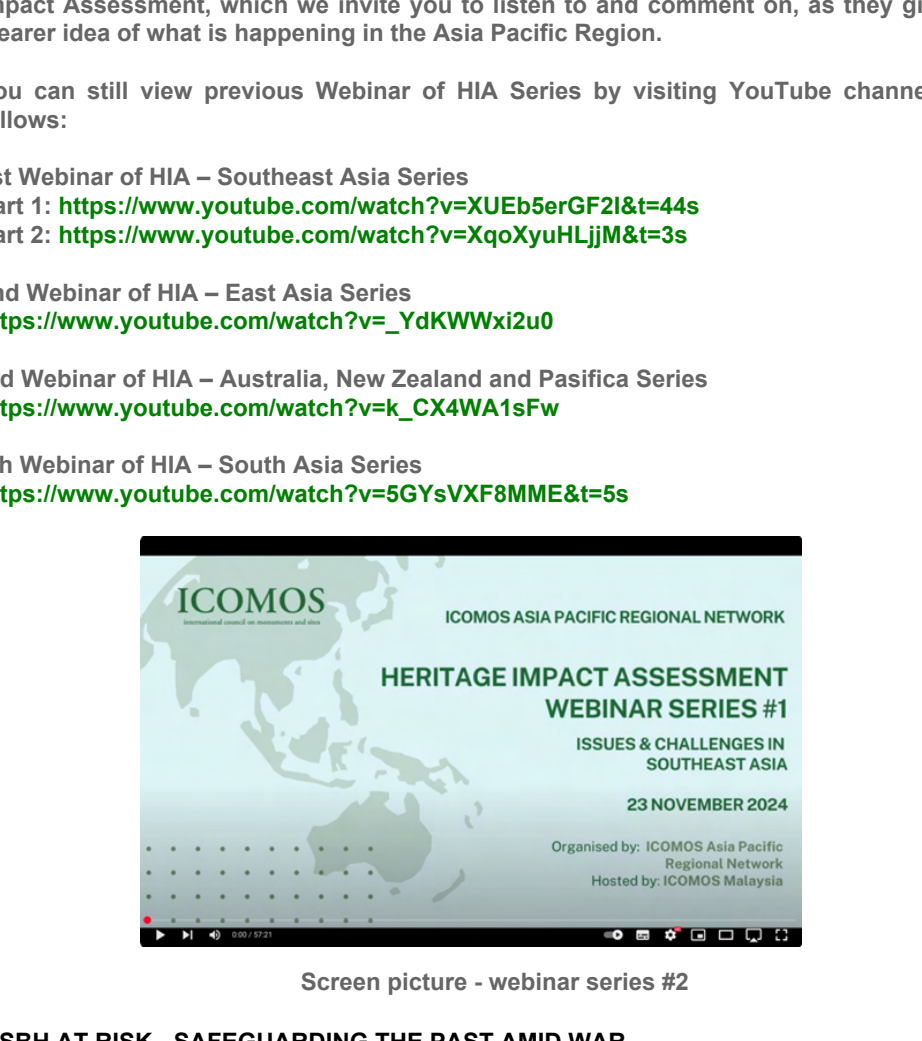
mpact Assessment, which we invite you to listen to and comment on, as they g earer idea of what is happening in the Asia Pacific Region.

ou can still view previous Webinar of HIA Series by visiting YouTube channe llows:

st Webinar of HIA – Southeast Asia Series
art 1: https://www.youtube.com/watch?v=XUEb5erGF2I&t=44s
art 2: https://www.youtube.com/watch?v=XqoXyuHLjjM&t=3s

nd Webinar of HIA – East Asia Series
tps://www.youtube.com/watch?v=_YdKWWxi2u0

d Webinar of HIA – Australia, New Zealand and Pasifica Series
tps://www.youtube.com/watch?v=k_CX4WA1sFw

h Webinar of HIA – South Asia Series
tps://www.youtube.com/watch?v=5GYsVXF8MME&t=5s

ICOMOS
international council on monuments and sites

ICOMOS ASIA PACIFIC REGIONAL NETWORK

HERITAGE IMPACT ASSESSMENT WEBINAR SERIES #1

ISSUES & CHALLENGES IN SOUTHEAST ASIA

23 NOVEMBER 2024

Organised by: ICOMOS Asia Pacific Regional Network
Hosted by: ICOMOS Malaysia

0:00 / 57:21

Screen picture - webinar series #2

SRH AT RISK - SAFEGUARDING THE PAST AMID WAR